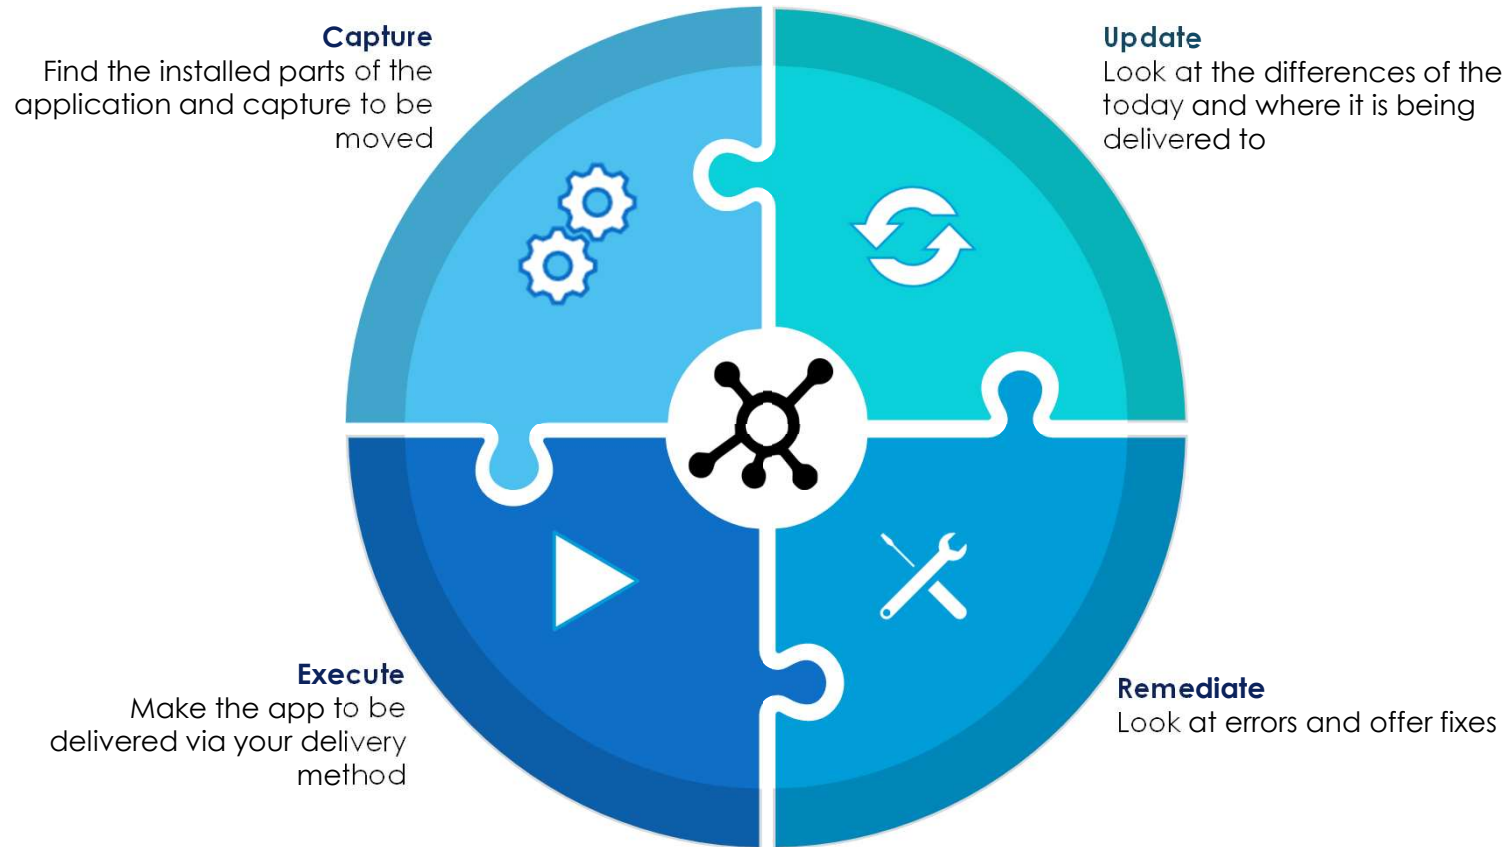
Capture
Find the installed parts of the application and capture to be moved

Update
Look at the differences of the today and where it is being delivered to

Execute
Make the app to be delivered via your delivery method

Remediate
Look at errors and offer fixes